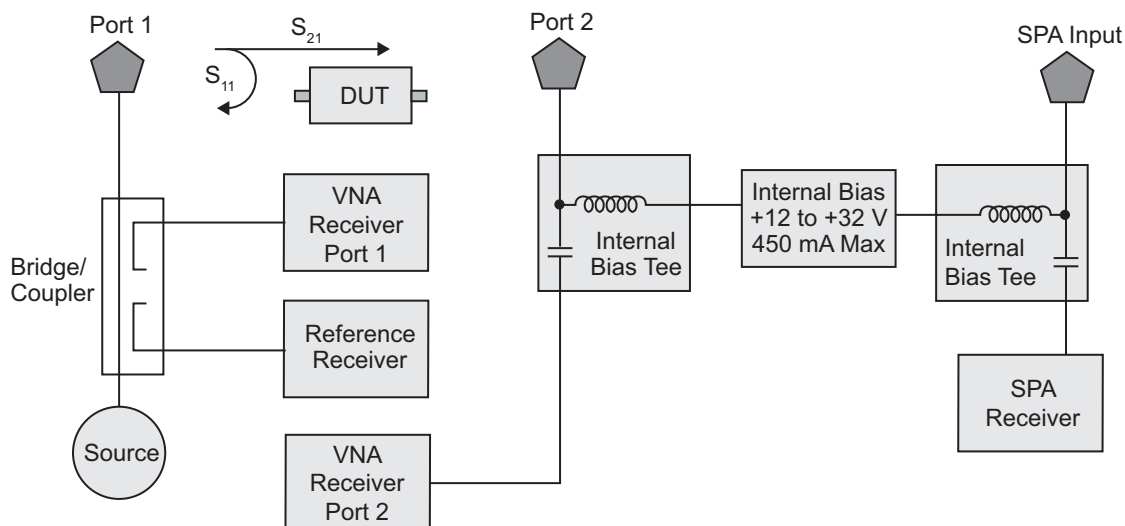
Port 1

$S_{21}$

$S_{11}$

DUT

Port 2

SPA Input

VNA Receiver Port 1

Bridge/ Coupler

Reference Receiver

Source

Internal Bias Tee

Internal Bias +12 to +32 V 450 mA Max

Internal Bias Tee

SPA Receiver

VNA Receiver Port 2